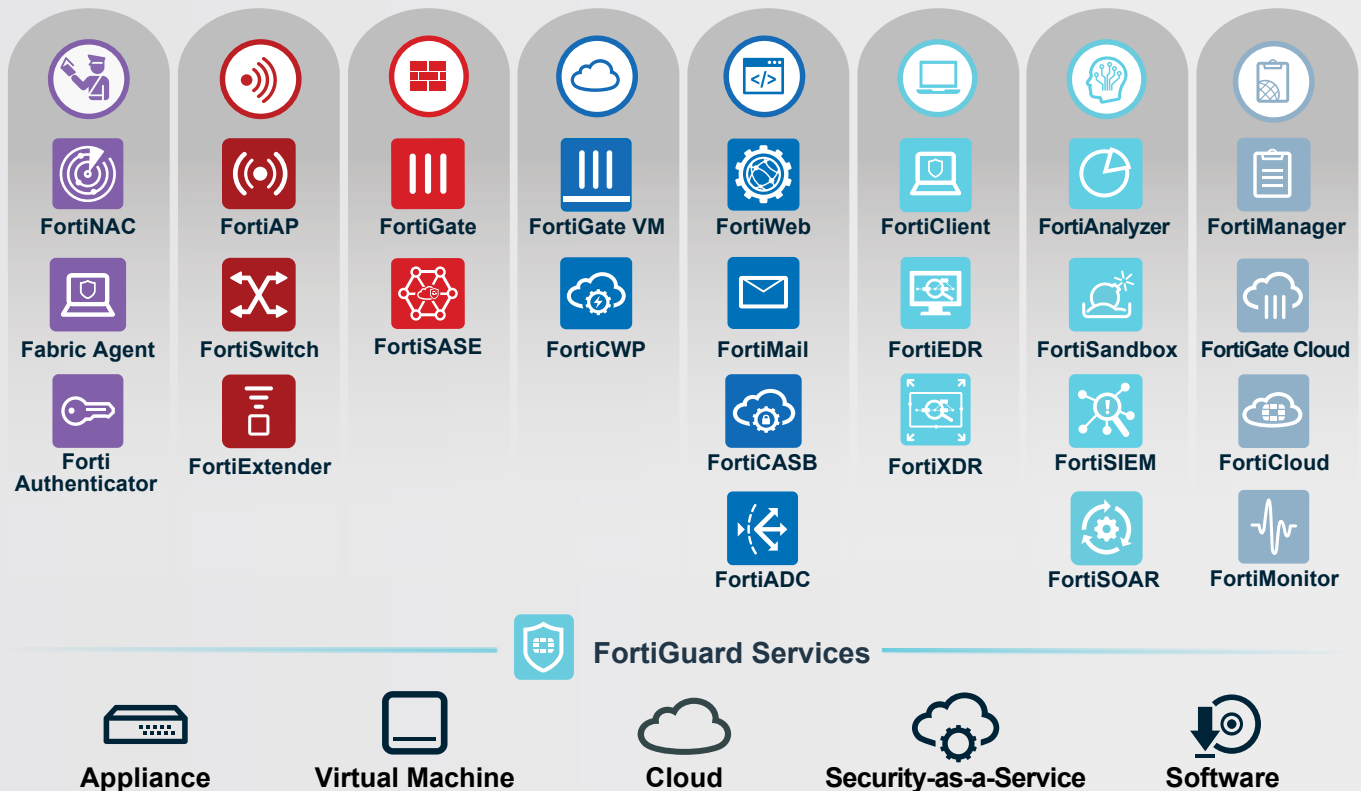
FortiNAC
Fabric Agent
Forti Authenticator

FortiAP
FortiSwitch
FortiExtender

FortiGate
FortiSASE

FortiGate VM
FortiCWP

FortiWeb
FortiMail
FortiCASB
FortiADC

FortiClient
FortiEDR
FortiXDR

FortiAnalyzer
FortiSandbox
FortiSIEM
FortiSOAR

FortiManager
FortiGate Cloud
FortiCloud
FortiMonitor

FortiGuard Services

Appliance
Virtual Machine
Cloud
Security-as-a-Service
Software